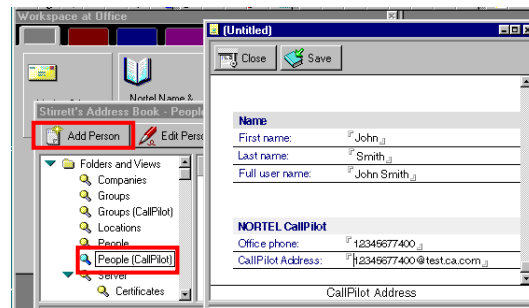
Workspace at Office

Nortel Name &

Stirrett's Address Book - People

Add Person

Edit Perso

Folders and Views

Companies

Groups

Groups (CallPilot)

Locations

People

People (CallPilot)

Server

Certificates

(Untitled)

Close

Save

Name

First name: John

Last name: Smith

Full user name: John Smith

NORTEL CallPilot

Office phone: 12345677400

CallPilot Address: 12345677400@test.ca.com

CallPilot Address